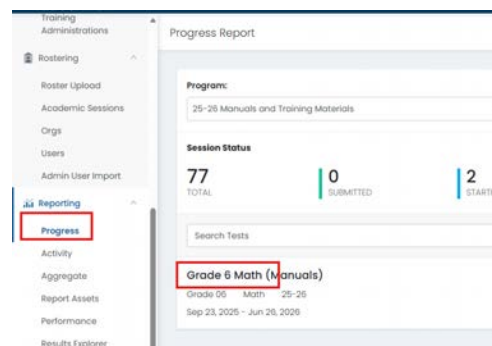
Training Administrations
Rostering
Roster Upload
Academic Sessions
Orgs
Users
Admin User Import
Reporting
Progress
Activity
Aggregate
Report Assets
Performance
Results Explorer

Progress Report

Program:
25-26 Manuals and Training Materials

Session Status
77
TOTAL
0
SUBMITTED
2
START

Search Tests

Grade 6 Math (Manuals)
Grade 06 Math 25-26
Sep 23, 2025 - Jun 26, 2026